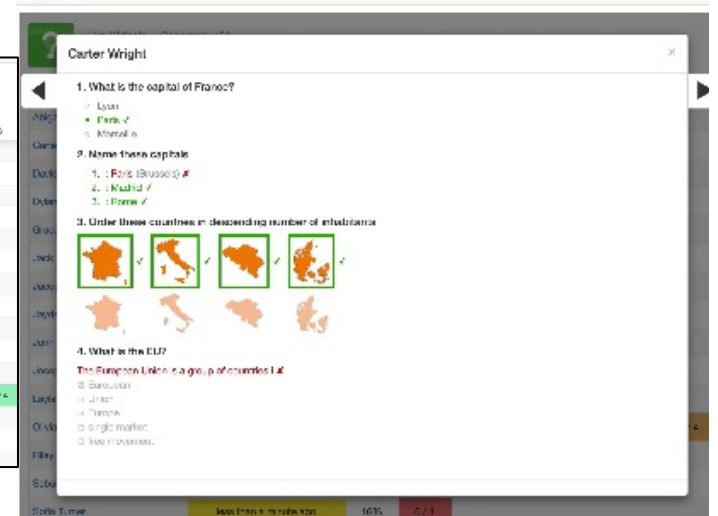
Carter Wright

×

1. What is the capital of France?

Lyon
Paris ✓
Marseille

2. Name these capitals

1. : Paris (Brussels) ✗
2. : Madrid ✓
3. : Rome ✓

3. Order these countries in descending number of inhabitants

✓ ✓ ✓ ✓

4. What is the EU?

The European Union is a group of countries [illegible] ✗

European
Union
Europe
single market
free movement

less than a minute ago 16% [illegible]